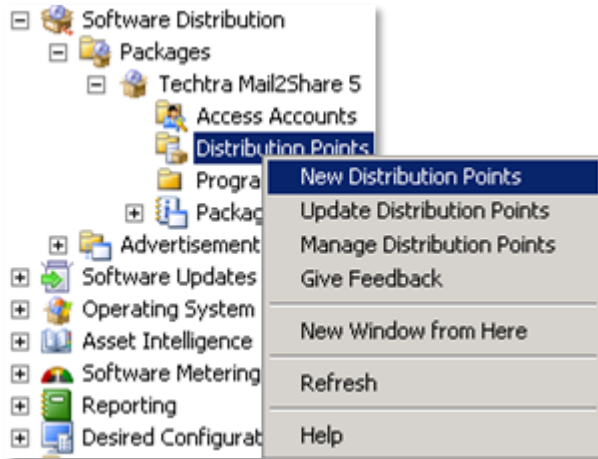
Software Distribution
Packages
Techtra Mail2Share 5
Access Accounts
Distribution Points
Progra
Packag
Advertisement
Software Updates
Operating System
Asset Intelligence
Software Metering
Reporting
Desired Configurat

New Distribution Points
Update Distribution Points
Manage Distribution Points
Give Feedback
New Window from Here
Refresh
Help